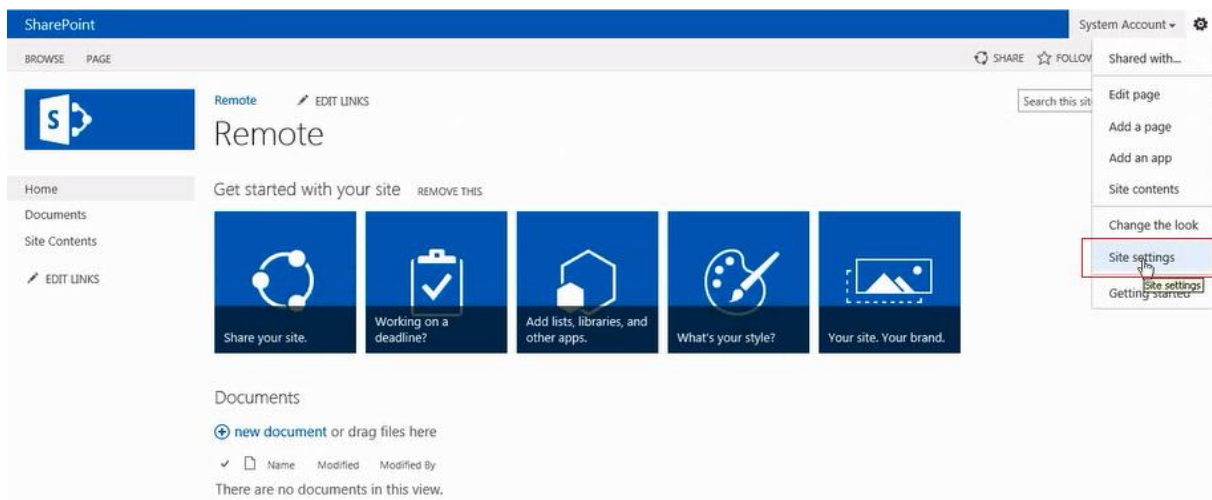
SharePoint

System Account ▾

BROWSE PAGE

SHARE FOLLOW

Shared with...

Edit page

Add a page

Add an app

Site contents

Change the look

Site settings

Site settings

Getting started

Search this site

Remote EDIT LINKS

Remote

Home

Documents

Site Contents

EDIT LINKS

Get started with your site REMOVE THIS

Share your site.

Working on a deadline?

Add lists, libraries, and other apps.

What's your style?

Your site. Your brand.

Documents

new document or drag files here

Name Modified Modified By

There are no documents in this view.